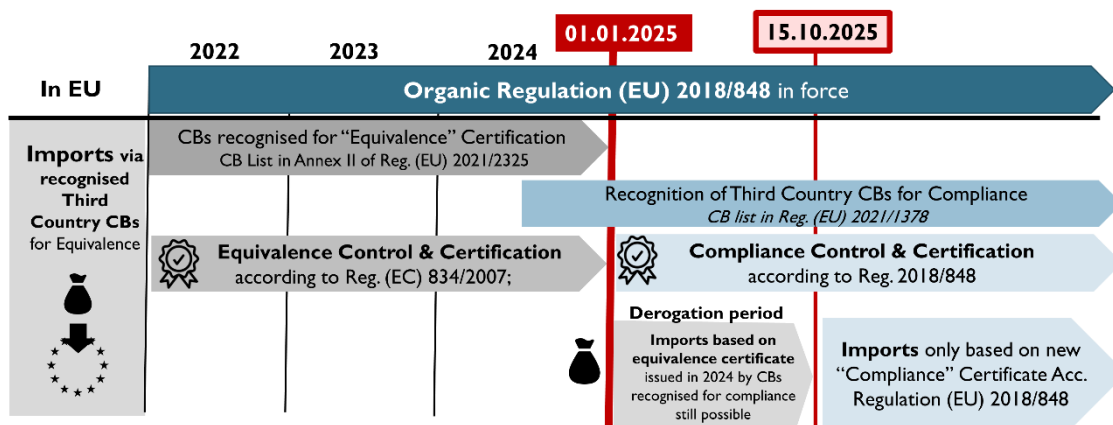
01.01.2025

15.10.2025

2022

2023

2024

In EU

Organic Regulation (EU) 2018/848 in force

Imports via recognised Third Country CBs for Equivalence

CBs recognised for "Equivalence" Certification
CB List in Annex II of Reg. (EU) 2021/2325

Recognition of Third Country CBs for Compliance
CB list in Reg. (EU) 2021/1378

Equivalence Control & Certification according to Reg. (EC) 834/2007;

Compliance Control & Certification according to Reg. 2018/848

Derogation period

Imports based on equivalence certificate issued in 2024 by CBs recognised for compliance still possible

Imports only based on new "Compliance" Certificate Acc. Regulation (EU) 2018/848